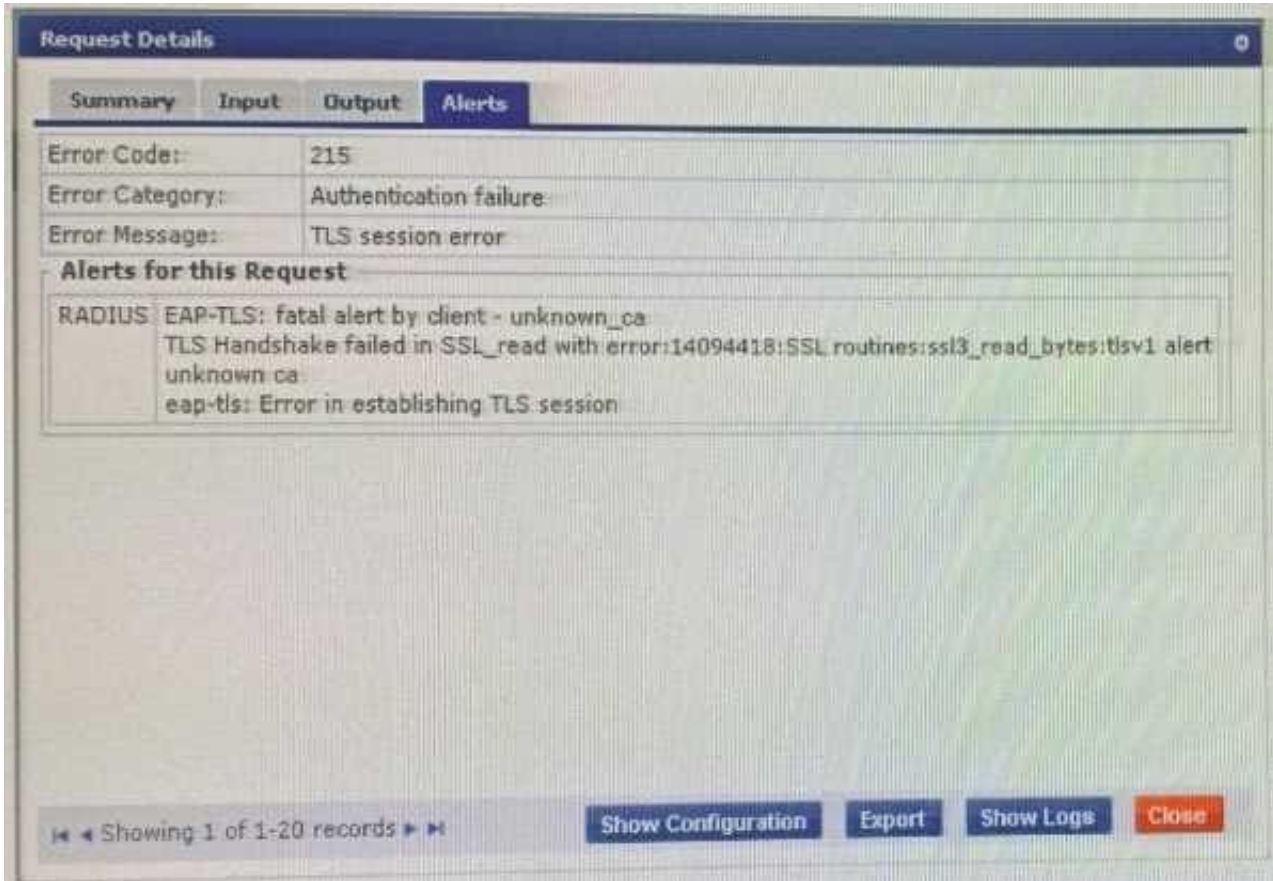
Request Details

Summary Input Output Alerts

| Error Code: | 215 |
|---|---|
| Error Category: | Authentication failure |
| Error Message: | TLS session error |

Alerts for this Request

| RADIUS | EAP-TLS: fatal alert by client - unknown_ca<br>TLS Handshake failed in SSL_read with error:14094418:SSL routines:ssl3_read_bytes:tlsv1 alert unknown ca<br>eap-tls: Error in establishing TLS session |
|---|---|

Showing 1 of 1-20 records

Show Configuration Export Show Logs Close